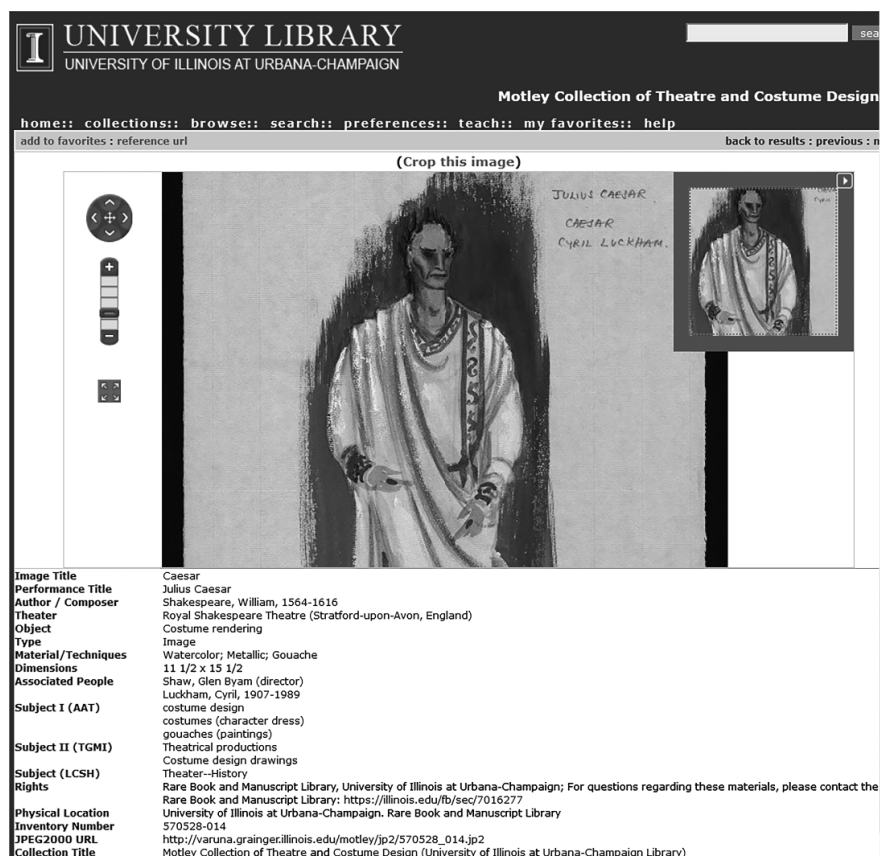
UNIVERSITY LIBRARY
UNIVERSITY OF ILLINOIS AT URBANA-CHAMPAIGN

sea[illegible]

Motley Collection of Theatre and Costume Design

home:: collections:: browse:: search:: preferences:: teach:: my favorites:: help

add to favorites : reference url

back to results : previous : n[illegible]

(Crop this image)

JULIUS CAESAR
CAESAR
CYRIL LUCKHAM.

| | |
|---|---|
| Image Title | Caesar |
| Performance Title | Julius Caesar |
| Author / Composer | Shakespeare, William, 1564-1616 |
| Theater | Royal Shakespeare Theatre (Stratford-upon-Avon, England) |
| Object | Costume rendering |
| Type | Image |
| Material/Techniques | Watercolor; Metallic; Gouache |
| Dimensions | 11 1/2 x 15 1/2 |
| Associated People | Shaw, Glen Byam (director) Luckham, Cyril, 1907-1989 |
| Subject I (AAT) | costume design costumes (character dress) gouaches (paintings) |
| Subject II (TGMI) | Theatrical productions Costume design drawings |
| Subject (LCSH) | Theater--History |
| Rights | Rare Book and Manuscript Library, University of Illinois at Urbana-Champaign; For questions regarding these materials, please contact the Rare Book and Manuscript Library: https://illinois.edu/fb/sec/7016277 |
| Physical Location | University of Illinois at Urbana-Champaign. Rare Book and Manuscript Library |
| Inventory Number | 570528-014 |
| JPEG2000 URL | http://varuna.grainger.illinois.edu/motley/jp2/570528_014.jp2 |
| Collection Title | Motley Collection of Theatre and Costume Design (University of Illinois at Urbana-Champaign Library) |